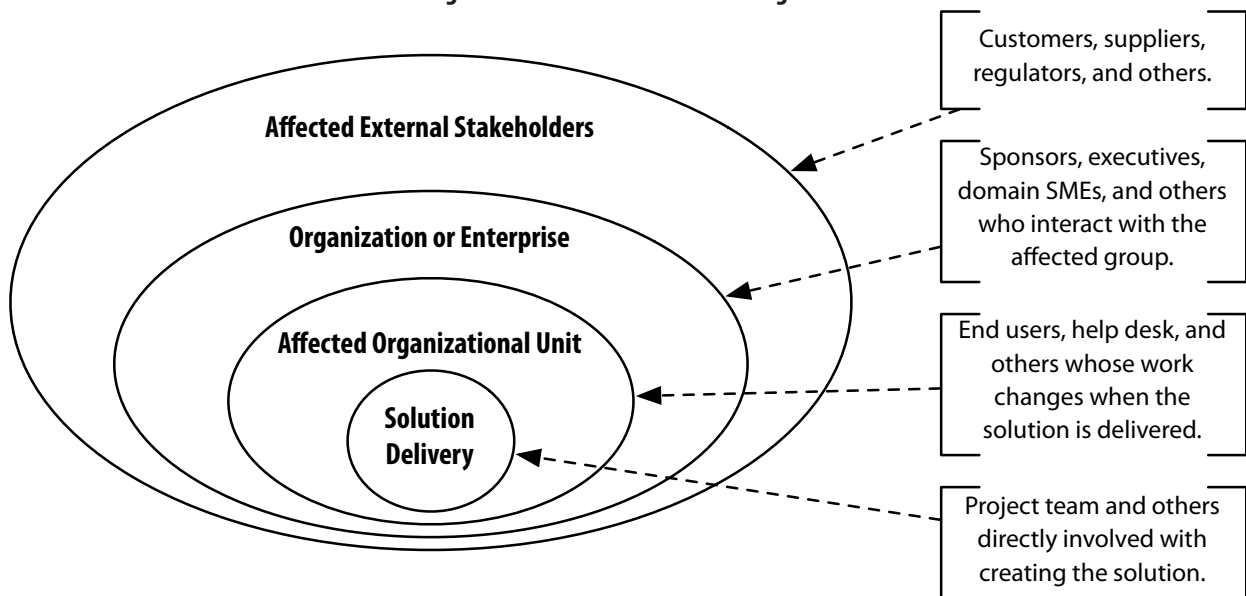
Affected External Stakeholders

Organization or Enterprise

Affected Organizational Unit

Solution Delivery

Customers, suppliers, regulators, and others.

Sponsors, executives, domain SMEs, and others who interact with the affected group.

End users, help desk, and others whose work changes when the solution is delivered.

Project team and others directly involved with creating the solution.